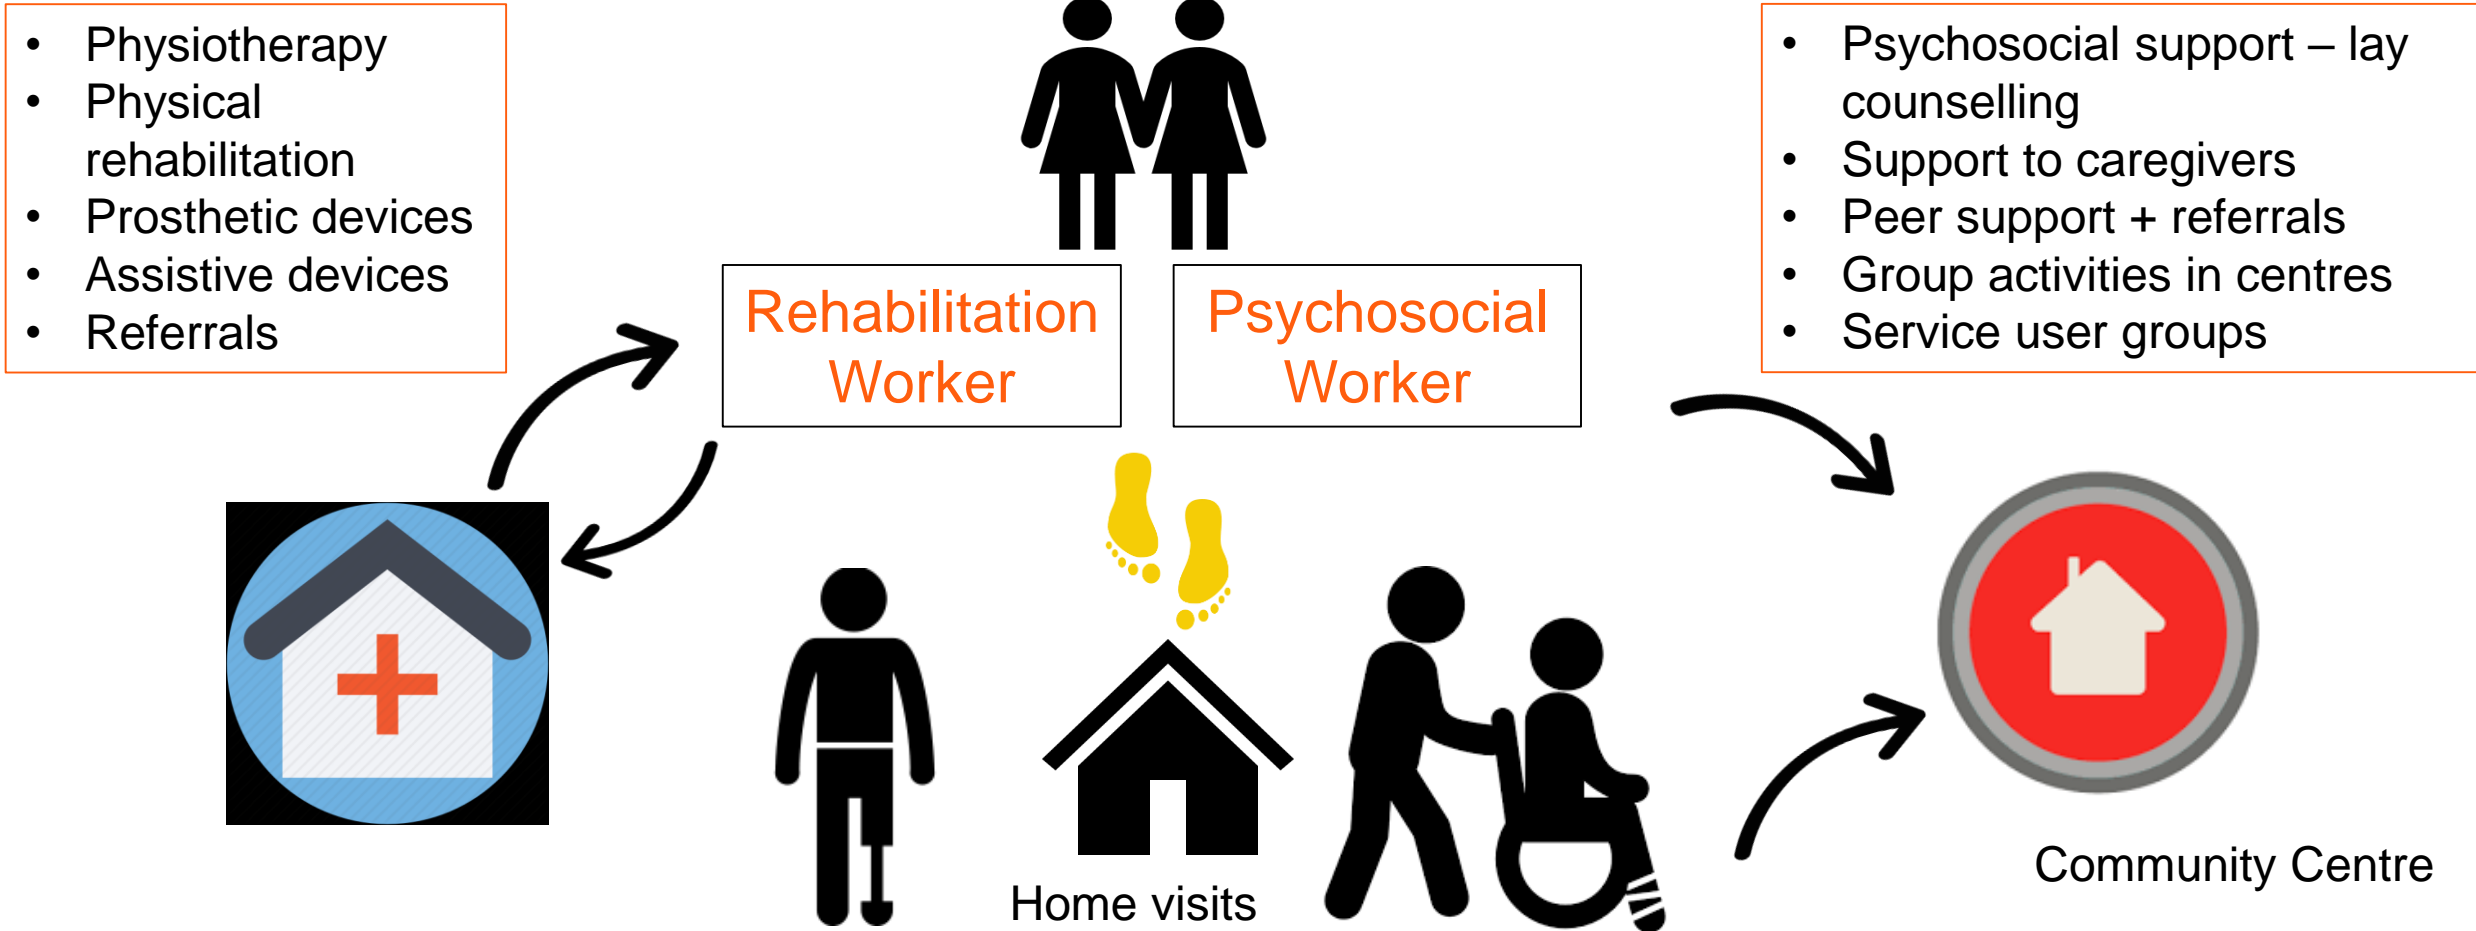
- Physiotherapy
- Physical rehabilitation
- Prosthetic devices
- Assistive devices
- Referrals

Rehabilitation Worker

Psychosocial Worker

- Psychosocial support – lay counselling
- Support to caregivers
- Peer support + referrals
- Group activities in centres
- Service user groups

Home visits

Community Centre